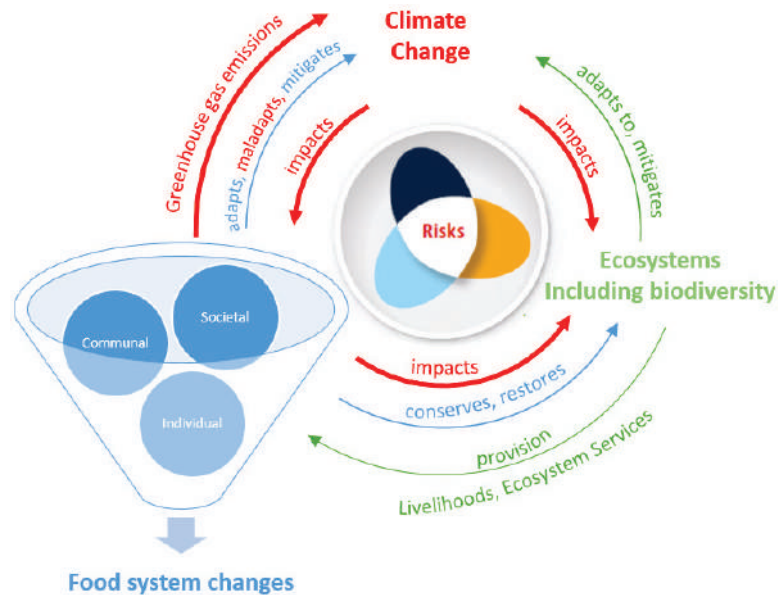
Climate Change

Greenhouse gas emissions

adapts, maladapts, mitigates

impacts

impacts

adapts to, mitigates

Risks

Ecosystems Including biodiversity

Societal

Communal

Individual

impacts

conserves, restores

provision

Livelihoods, Ecosystem Services

Food system changes